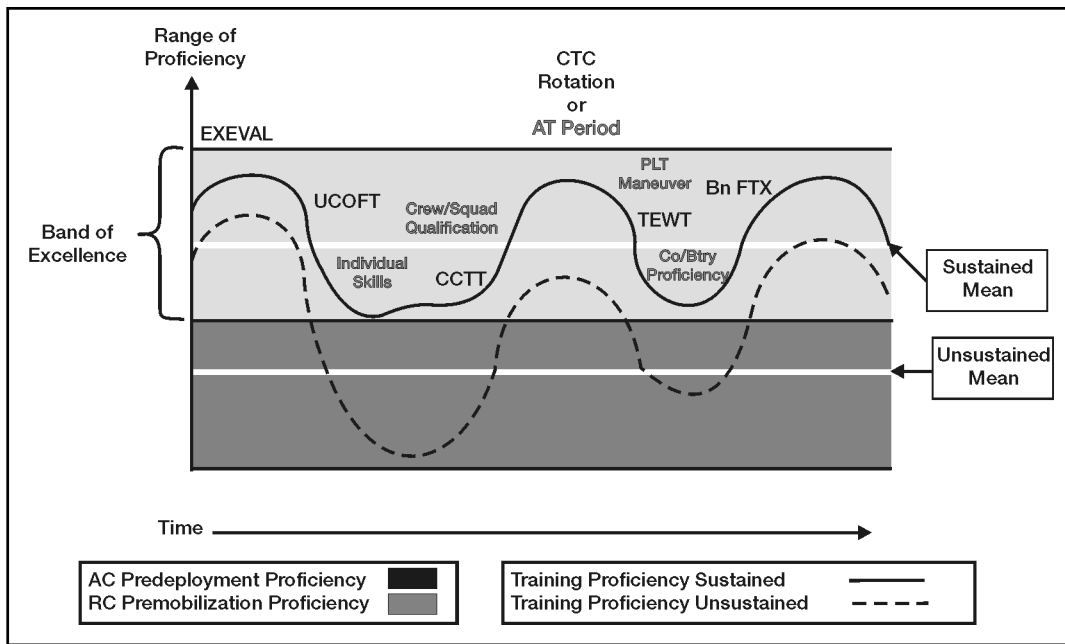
Range of Proficiency

CTC Rotation or AT Period

EXEVAL

Band of Excellence

PLT Maneuver

Bn FTX

UCOFT

Crew/Squad Qualification

TEWT

Individual Skills

CCTT

Co/Btry Proficiency

Sustained Mean

Unsustained Mean

Time

AC Predeployment Proficiency
RC Premobilization Proficiency

Training Proficiency Sustained
Training Proficiency Unsustained